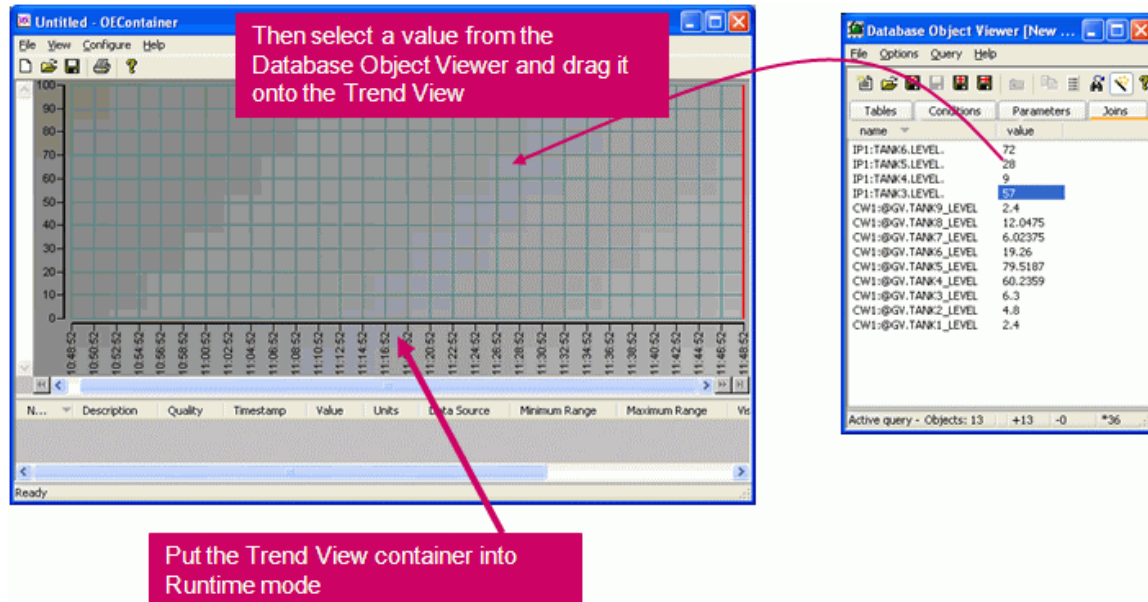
Untitled - OEContainer

File View Configure Help

100
90
80
70
60
50
40
30
20
10
0

10:48:52
10:50:52
10:52:52
10:54:52
10:56:52
10:58:52
11:00:52
11:02:52
11:04:52
11:06:52
11:08:52
11:10:52
11:12:52
11:14:52
11:16:52
11:18:52
11:20:52
11:22:52
11:24:52
11:26:52
11:28:52
11:30:52
11:32:52
11:34:52
11:36:52
11:38:52
11:40:52
11:42:52
11:44:52
11:46:52
11:48:52

| N... | Description | Quality | Timestamp | Value | Units | Data Source | Minimum Range | Maximum Range | Vis |
|---|---|---|---|---|---|---|---|---|---|

Ready

Then select a value from the Database Object Viewer and drag it onto the Trend View

Database Object Viewer [New ...

File Options Query Help

Tables Conditions Parameters Joins

| name | value |
|---|---|
| IP1:TANK6.LEVEL. | 72 |
| IP1:TANK5.LEVEL. | 28 |
| IP1:TANK4.LEVEL. | 9 |
| IP1:TANK3.LEVEL. | 57 |
| CW1:@GV.TANK9_LEVEL | 2.4 |
| CW1:@GV.TANK8_LEVEL | 12.0475 |
| CW1:@GV.TANK7_LEVEL | 6.02375 |
| CW1:@GV.TANK6_LEVEL | 19.26 |
| CW1:@GV.TANK5_LEVEL | 79.5187 |
| CW1:@GV.TANK4_LEVEL | 60.2359 |
| CW1:@GV.TANK3_LEVEL | 6.3 |
| CW1:@GV.TANK2_LEVEL | 4.8 |
| CW1:@GV.TANK1_LEVEL | 2.4 |

Active query - Objects: 13 +13 -0 *36

Put the Trend View container into Runtime mode